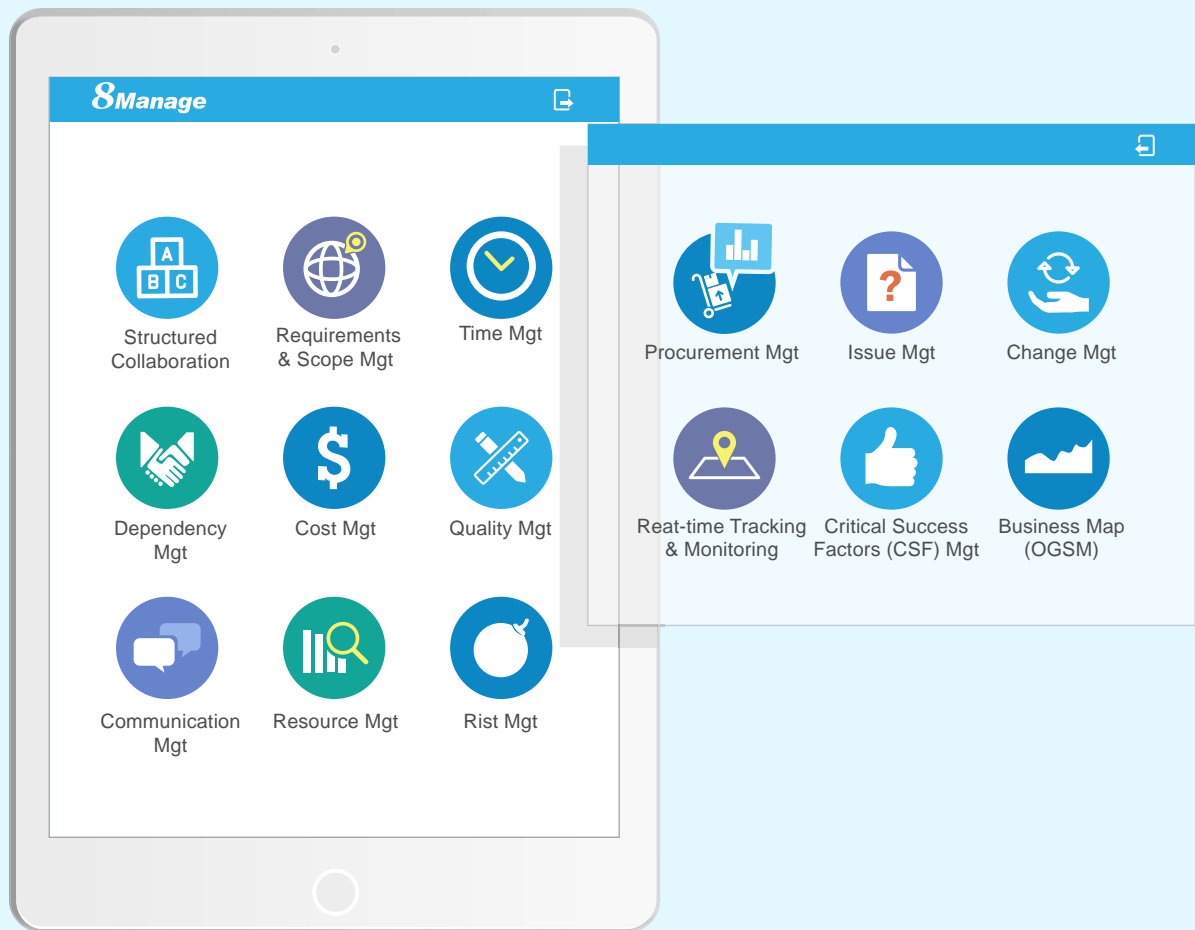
8Manage

A
B C

Structured Collaboration

Requirements & Scope Mgt

Time Mgt

Dependency Mgt

Cost Mgt

Quality Mgt

Communication Mgt

Resource Mgt

Rist Mgt

Procurement Mgt

Issue Mgt

Change Mgt

Reat-time Tracking & Monitoring

Critical Success Factors (CSF) Mgt

Business Map (OGSM)